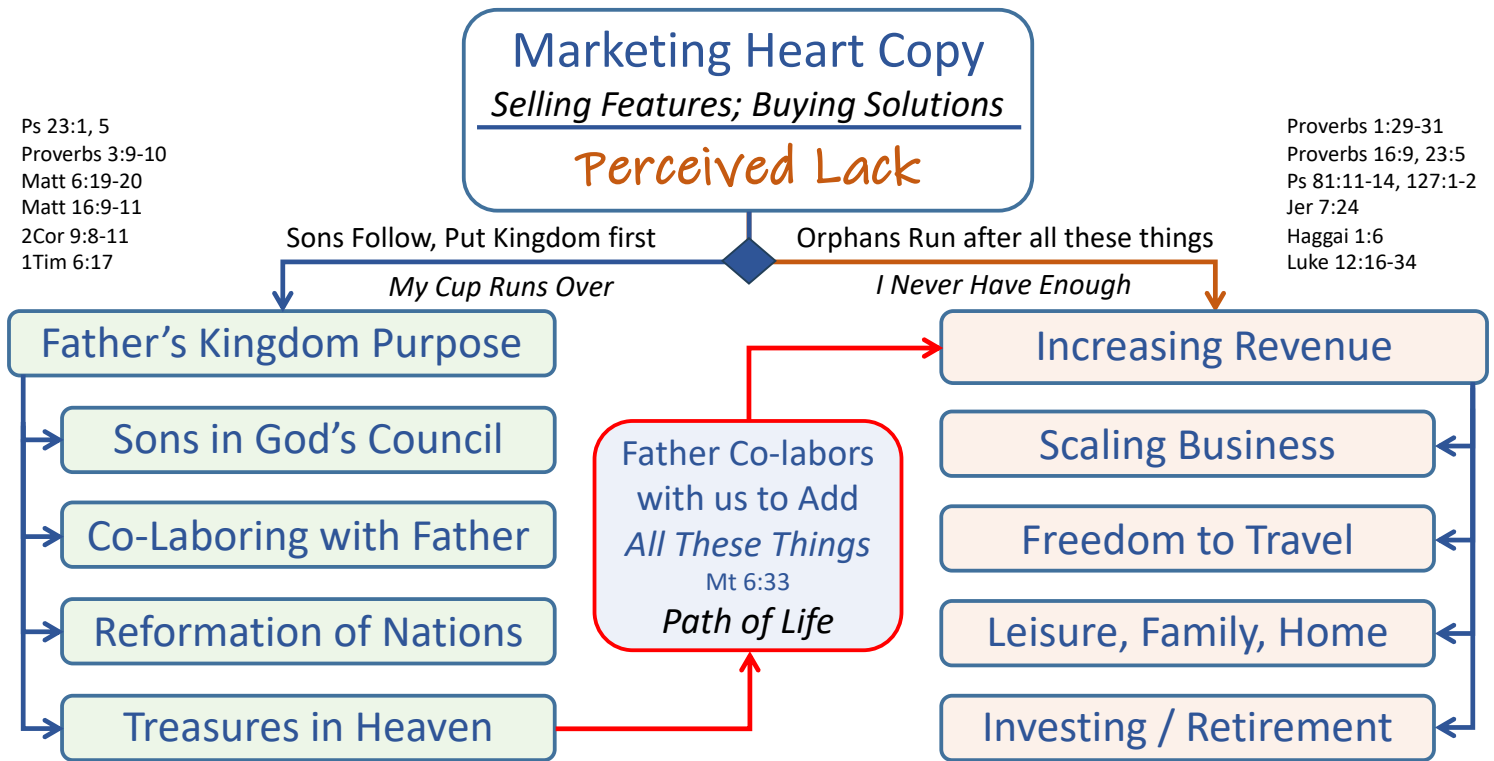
Marketing Heart Copy
Selling Features; Buying Solutions
Perceived Lack

Ps 23:1, 5
Proverbs 3:9-10
Matt 6:19-20
Matt 16:9-11
2Cor 9:8-11
1Tim 6:17

Proverbs 1:29-31
Proverbs 16:9, 23:5
Ps 81:11-14, 127:1-2
Jer 7:24
Haggai 1:6
Luke 12:16-34

Sons Follow, Put Kingdom first
My Cup Runs Over

Orphans Run after all these things
I Never Have Enough

Father's Kingdom Purpose
Sons in God's Council
Co-Laboring with Father
Reformation of Nations
Treasures in Heaven

Father Co-labors with us to Add All These Things
Mt 6:33
Path of Life

Increasing Revenue
Scaling Business
Freedom to Travel
Leisure, Family, Home
Investing / Retirement